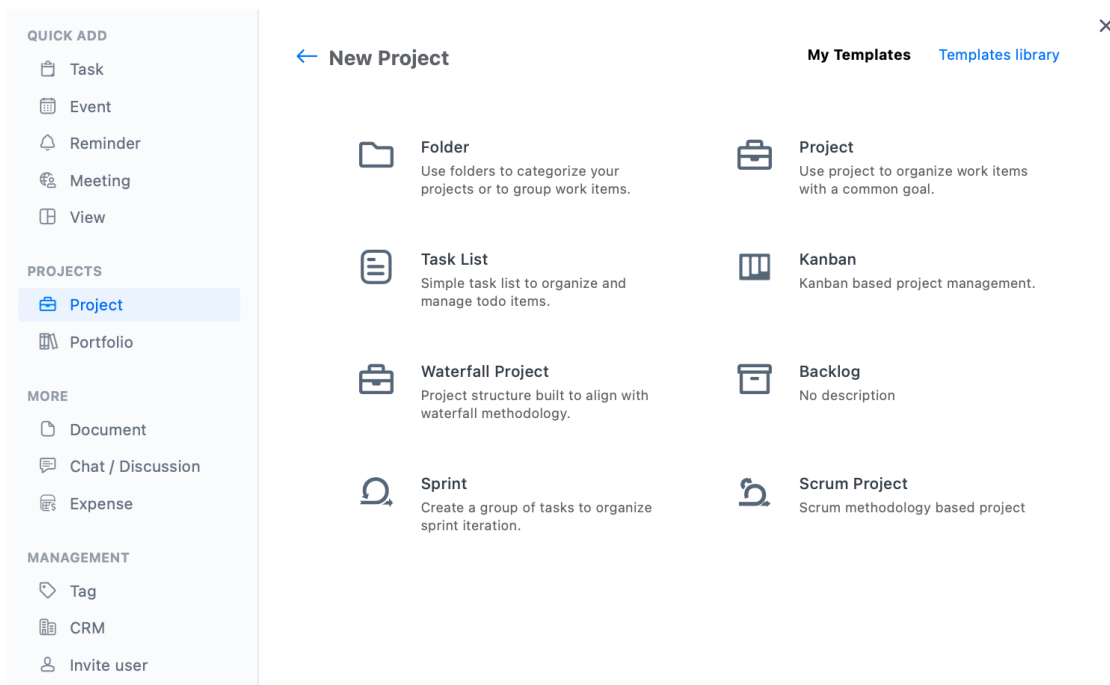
QUICK ADD
Task
Event
Reminder
Meeting
View

PROJECTS
Project
Portfolio

MORE
Document
Chat / Discussion
Expense

MANAGEMENT
Tag
CRM
Invite user

← New Project

My Templates
Templates library

×

Folder
Use folders to categorize your projects or to group work items.

Project
Use project to organize work items with a common goal.

Task List
Simple task list to organize and manage todo items.

Kanban
Kanban based project management.

Waterfall Project
Project structure built to align with waterfall methodology.

Backlog
No description

Sprint
Create a group of tasks to organize sprint iteration.

Scrum Project
Scrum methodology based project